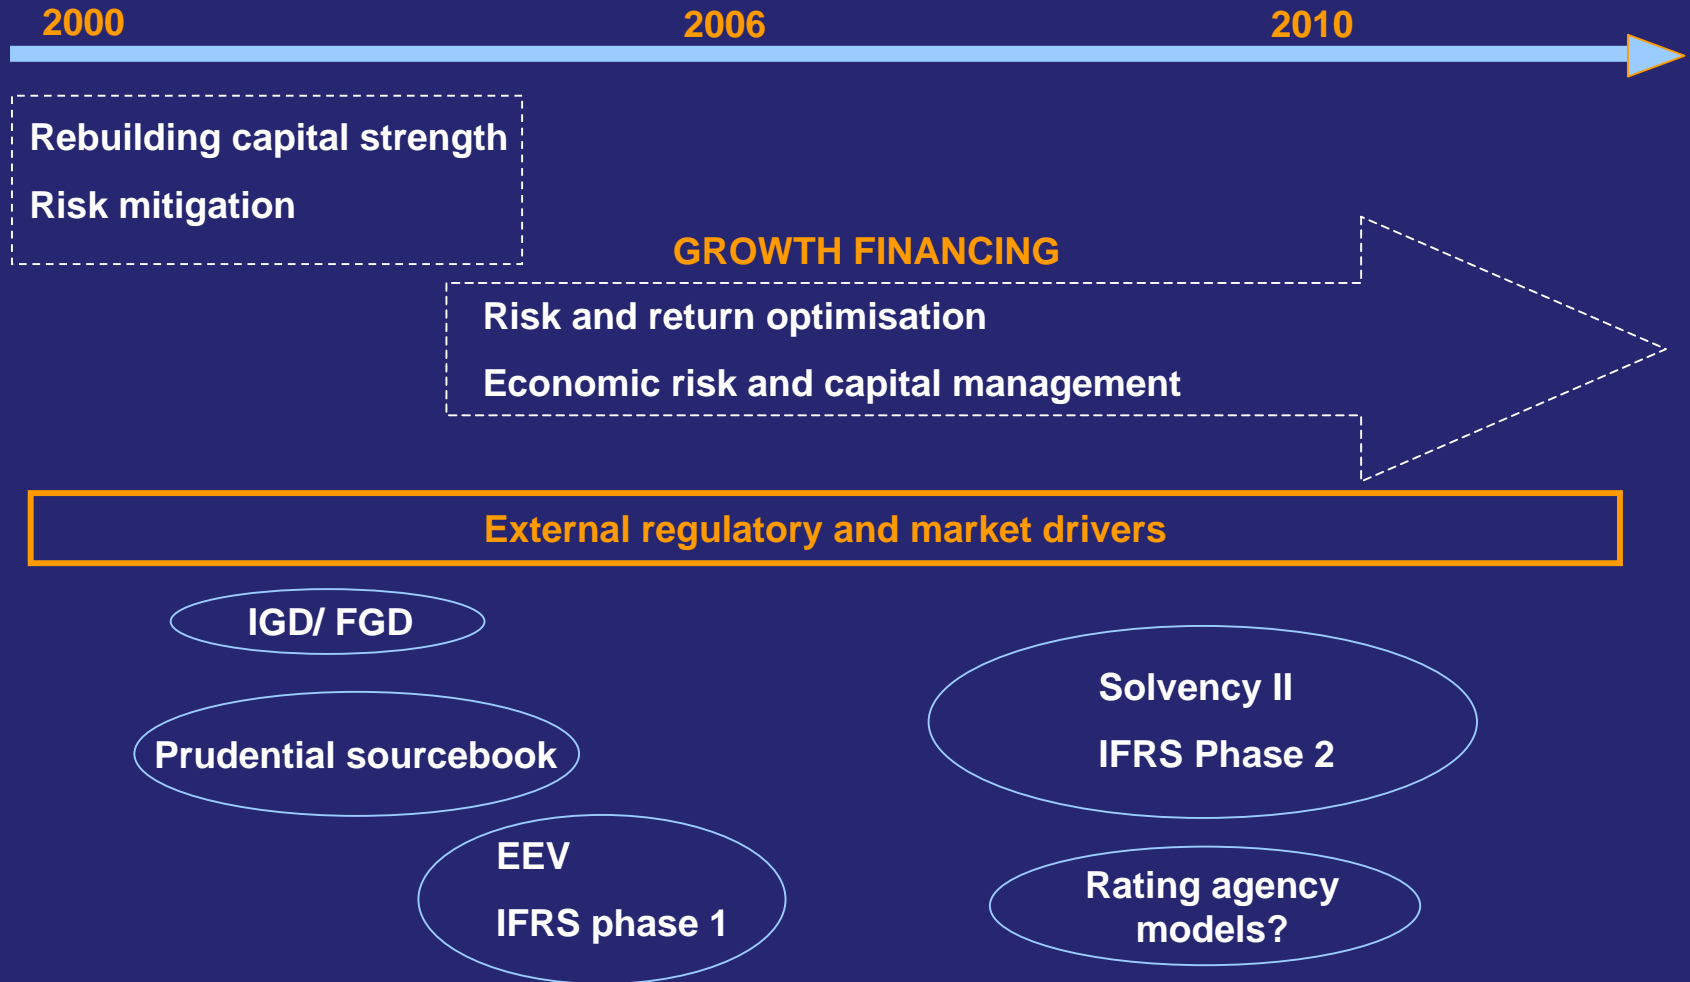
2000 2006 2010

Rebuilding capital strength

Risk mitigation

GROWTH FINANCING

Risk and return optimisation

Economic risk and capital management

External regulatory and market drivers

IGD/ FGD

Prudential sourcebook

EEV

IFRS phase 1

Solvency II

IFRS Phase 2

Rating agency models?